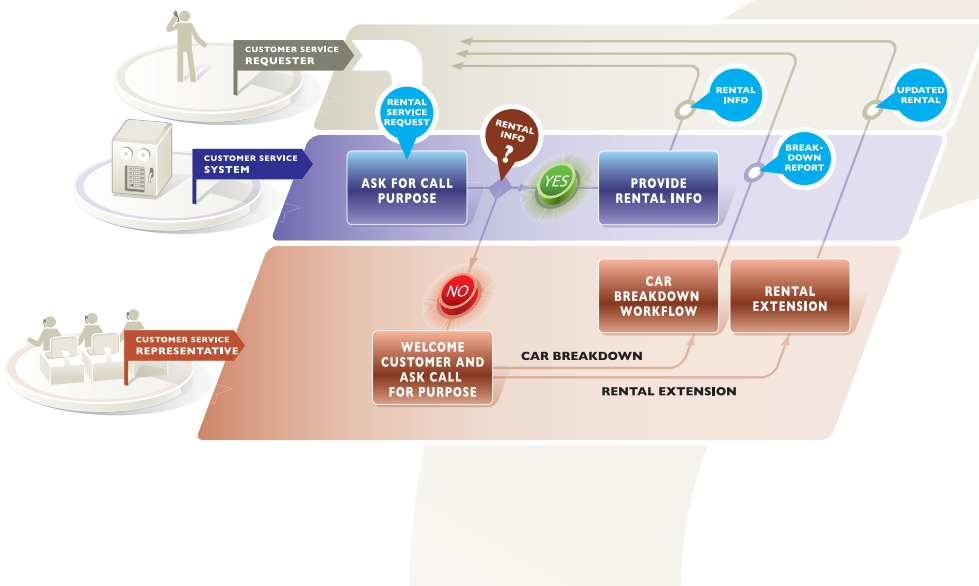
CUSTOMER SERVICE REQUESTER

CUSTOMER SERVICE SYSTEM

CUSTOMER SERVICE REPRESENTATIVE

RENTAL SERVICE REQUEST

ASK FOR CALL PURPOSE

RENTAL INFO ?

YES

PROVIDE RENTAL INFO

RENTAL INFO

BREAK-DOWN REPORT

UPDATED RENTAL

NO

CAR BREAKDOWN WORKFLOW

RENTAL EXTENSION

WELCOME CUSTOMER AND ASK CALL FOR PURPOSE

CAR BREAKDOWN

RENTAL EXTENSION